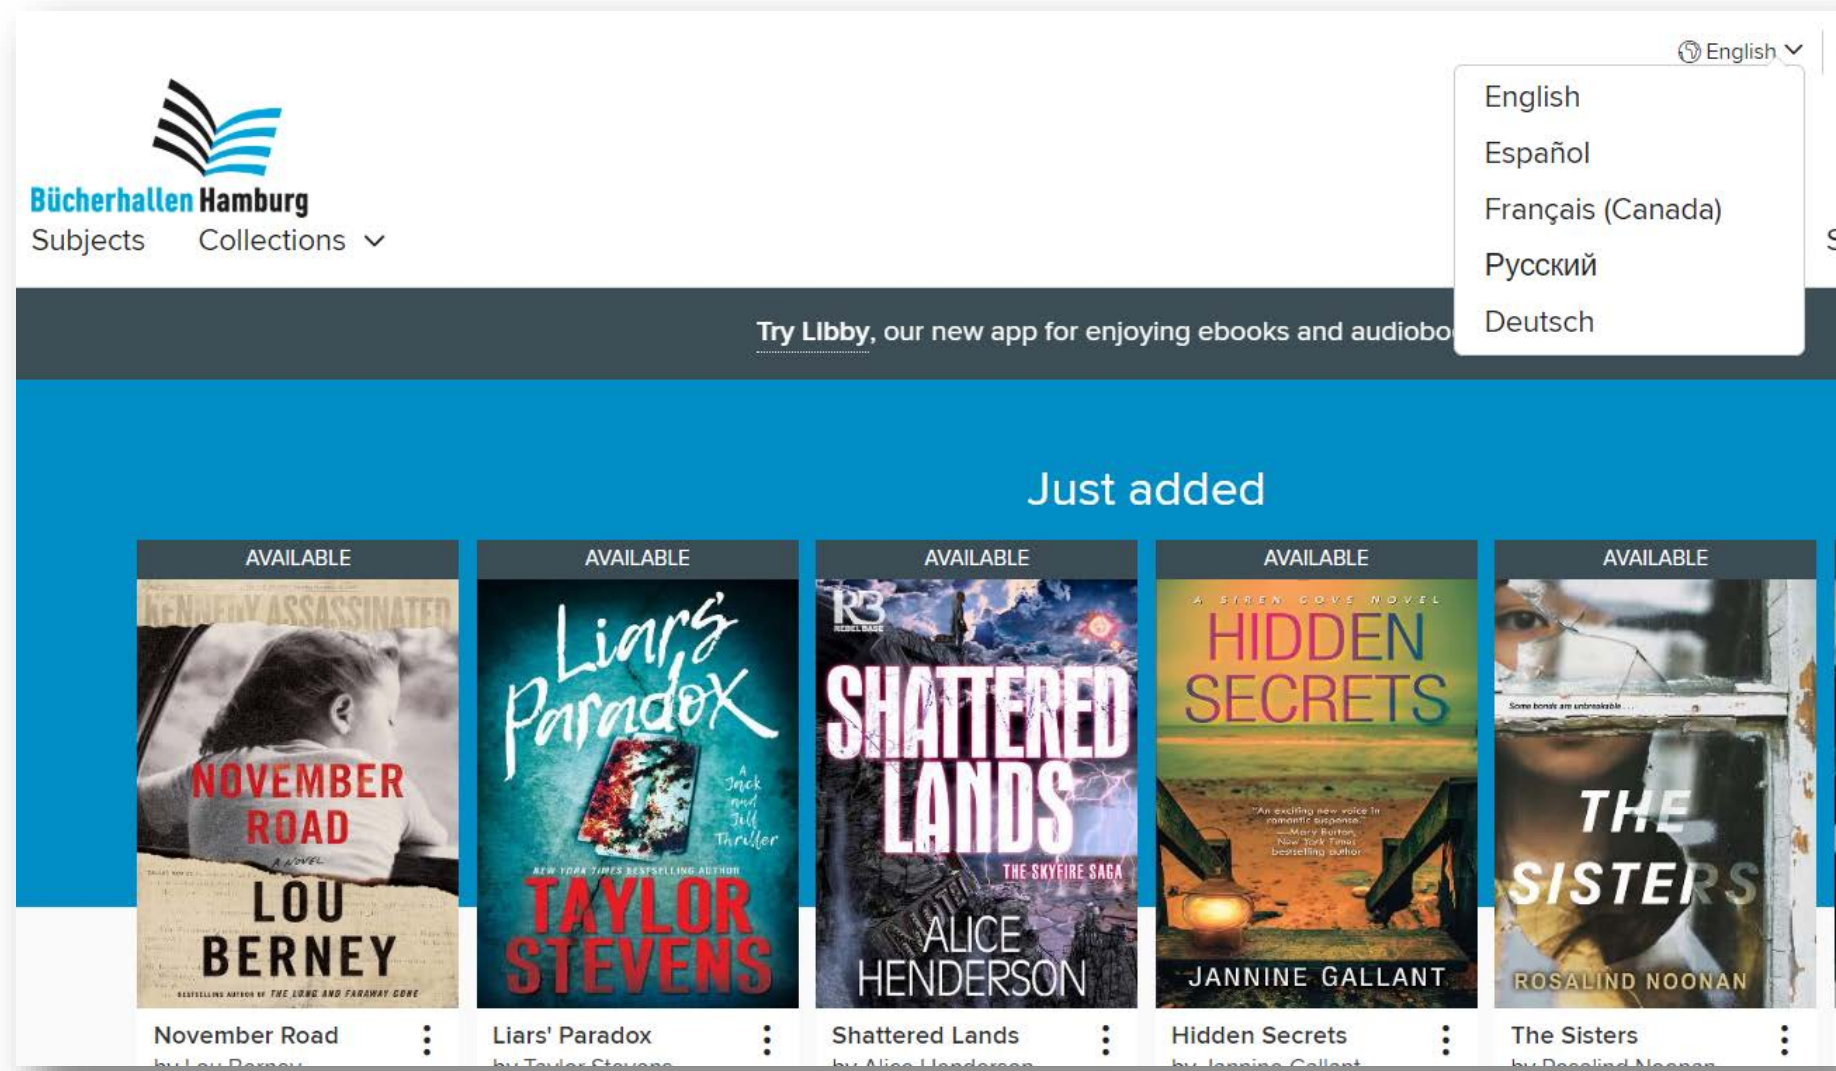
English

English
Español
Français (Canada)
Русский
Deutsch

Bücherhallen Hamburg
Subjects Collections

Try Libby, our new app for enjoying ebooks and audiobo

Just added

AVAILABLE
KENNEDY ASSASSINATED
NOVEMBER ROAD
A NOVEL
LOU BERNEY
BESTSELLING AUTHOR OF THE LONG AND FARAWAY GONE
November Road
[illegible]

AVAILABLE
Liar's Paradox
A Jack and Jill Thriller
NEW YORK TIMES BESTSELLING AUTHOR
TAYLOR STEVENS
Liars' Paradox
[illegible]

AVAILABLE
RB
REBEL BASE
SHATTERED LANDS
THE SKYFIRE SAGA
ALICE HENDERSON
Shattered Lands
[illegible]

AVAILABLE
A SIREN COVE NOVEL
HIDDEN SECRETS
"An exciting new voice in romantic suspense." —Mary Burton, New York Times bestselling author
JANNINE GALLANT
Hidden Secrets
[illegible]

AVAILABLE
Some bonds are unbreakable...
THE SISTERS
ROSALIND NOONAN
The Sisters
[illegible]